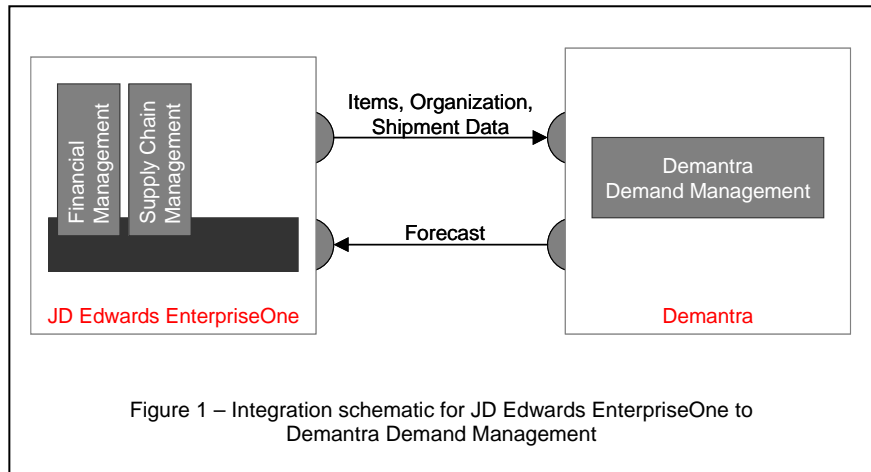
Financial Management

Supply Chain Management

JD Edwards EnterpriseOne

Items, Organization, Shipment Data

Forecast

Demantra Demand Management

Demantra

Figure 1 – Integration schematic for JD Edwards EnterpriseOne to Demantra Demand Management